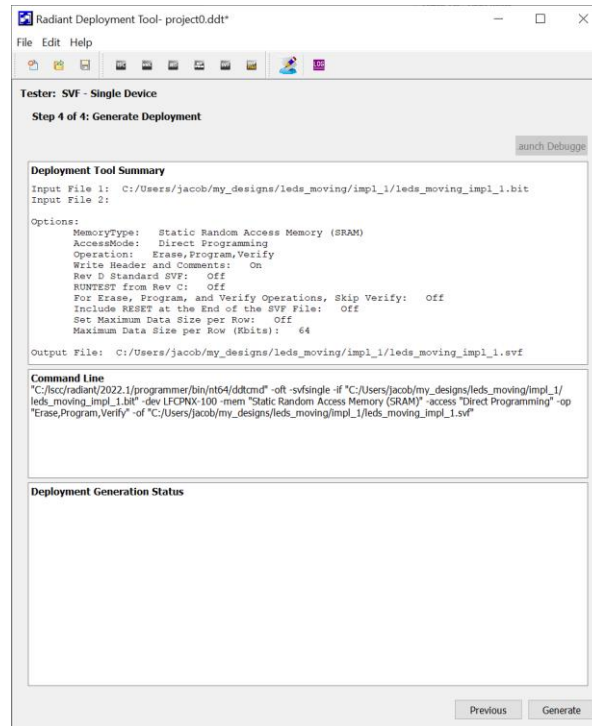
Radiant Deployment Tool- project0.ddt*

File Edit Help

Tester: SVF - Single Device

Step 4 of 4: Generate Deployment

aunch Debugge

Deployment Tool Summary

Input File 1: C:/Users/jacob/my_designs/leds_moving/impl_1/leds_moving_impl_1.bit
Input File 2:

Options:
MemoryType: Static Random Access Memory (SRAM)
AccessMode: Direct Programming
Operation: Erase,Program,Verify
Write Header and Comments: On
Rev D Standard SVF: Off
RUNTEST from Rev C: Off
For Erase, Program, and Verify Operations, Skip Verify: Off
Include RESET at the End of the SVF File: Off
Set Maximum Data Size per Row: Off
Maximum Data Size per Row (Kbits): 64

Output File: C:/Users/jacob/my_designs/leds_moving/impl_1/leds_moving_impl_1.svf

Command Line

"C:/lscc/radiant/2022.1/programmer/bin/nt64/ddtcmd" -oft -svfsingle -if "C:/Users/jacob/my_designs/leds_moving/impl_1/leds_moving_impl_1.bit" -dev LFCPNX-100 -mem "Static Random Access Memory (SRAM)" -access "Direct Programming" -op "Erase,Program,Verify" -of "C:/Users/jacob/my_designs/leds_moving/impl_1/leds_moving_impl_1.svf"

Deployment Generation Status

Previous Generate